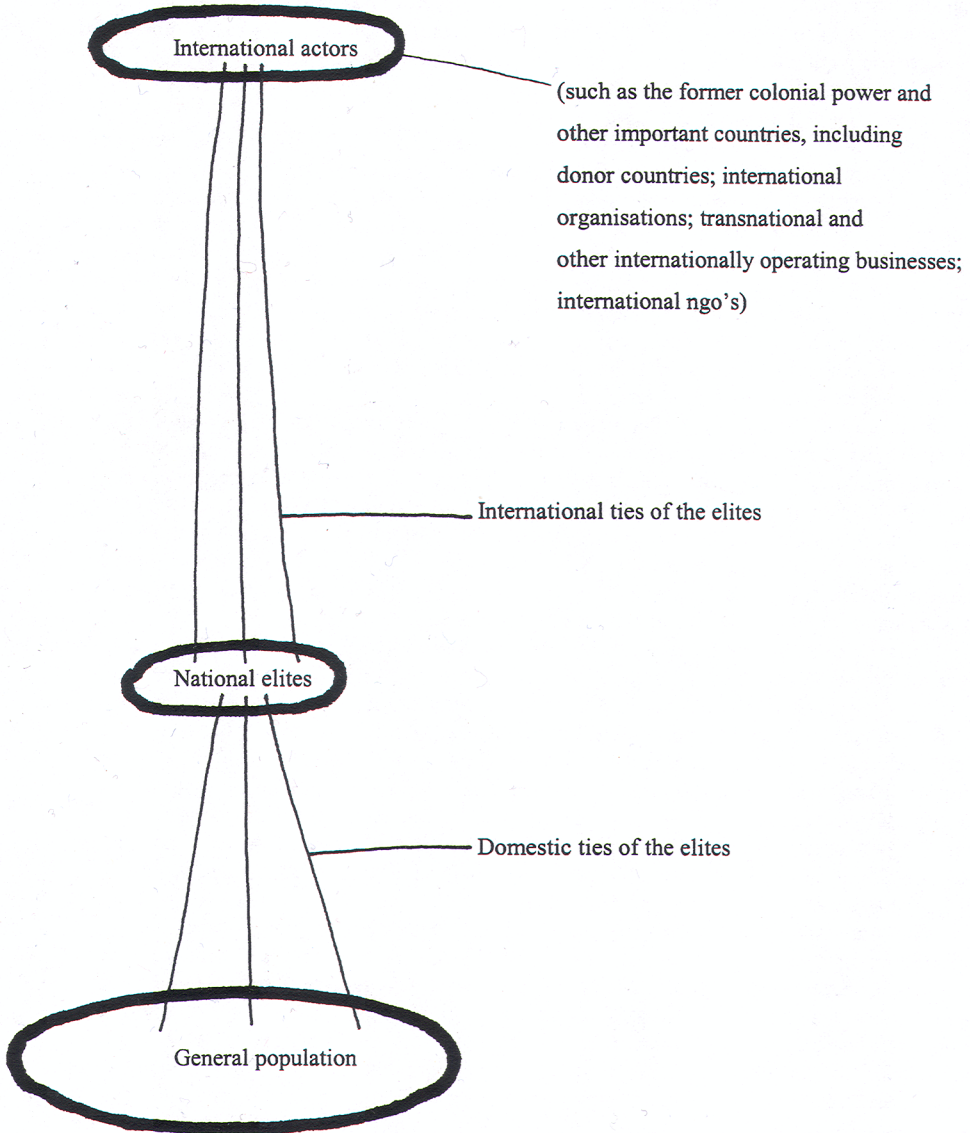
International actors

(such as the former colonial power and other important countries, including donor countries; international organisations; transnational and other internationally operating businesses; international ngo's)

International ties of the elites

National elites

Domestic ties of the elites

General population